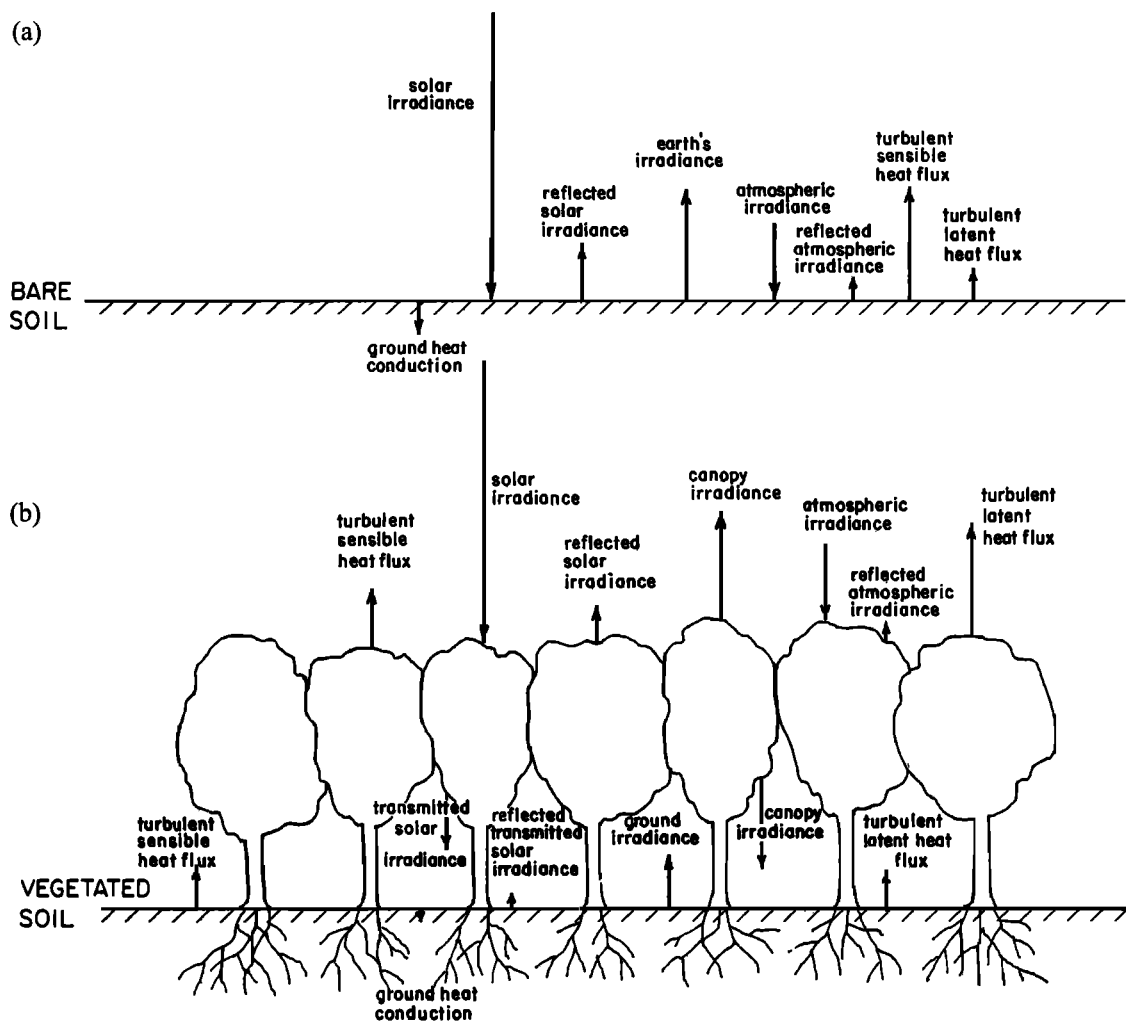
(a)

solar irradiance

earth's irradiance

reflected solar irradiance

atmospheric irradiance

reflected atmospheric irradiance

turbulent sensible heat flux

turbulent latent heat flux

BARE SOIL

ground heat conduction

(b)

solar irradiance

turbulent sensible heat flux

reflected solar irradiance

canopy irradiance

atmospheric irradiance

reflected atmospheric irradiance

turbulent latent heat flux

turbulent sensible heat flux

transmitted solar irradiance

reflected transmitted solar irradiance

ground irradiance

canopy irradiance

turbulent latent heat flux

VEGETATED SOIL

ground heat conduction